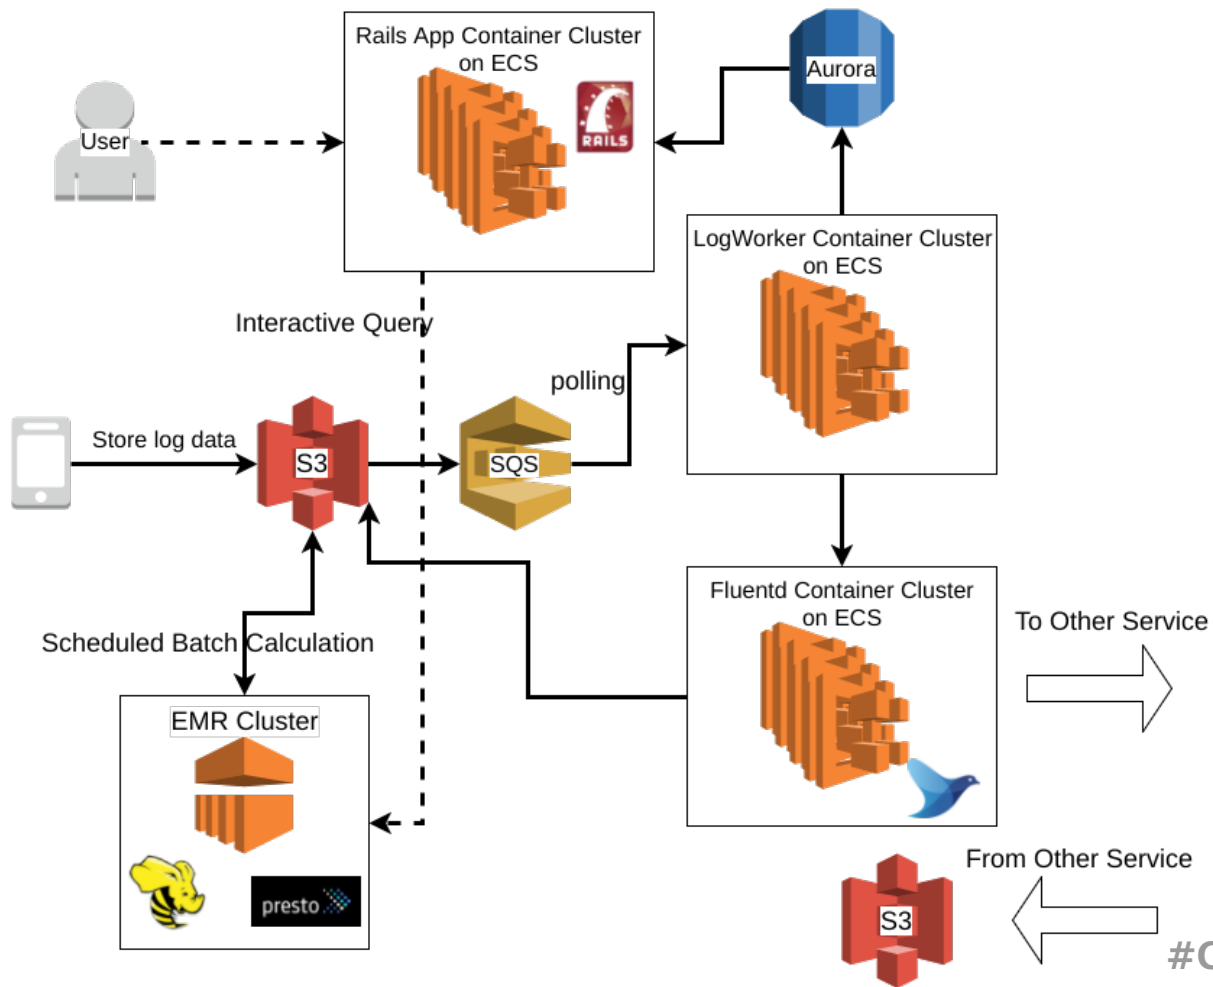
Rails App Container Cluster on ECS

RAILS

Aurora

User

LogWorker Container Cluster on ECS

Interactive Query

polling

Store log data

S3

SQS

Fluentd Container Cluster on ECS

To Other Service

Scheduled Batch Calculation

EMR Cluster

presto

From Other Service

S3

#C